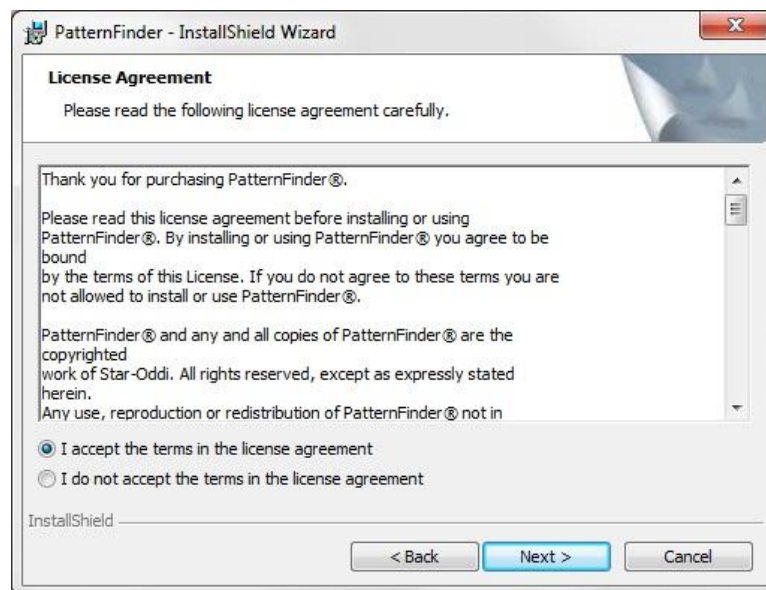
PatternFinder - InstallShield Wizard

License Agreement

Please read the following license agreement carefully.

Thank you for purchasing PatternFinder®.

Please read this license agreement before installing or using PatternFinder®. By installing or using PatternFinder® you agree to be bound
by the terms of this License. If you do not agree to these terms you are not allowed to install or use PatternFinder®.

PatternFinder® and any and all copies of PatternFinder® are the copyrighted
work of Star-Oddi. All rights reserved, except as expressly stated herein.
Any use, reproduction or redistribution of PatternFinder® not in

I accept the terms in the license agreement

I do not accept the terms in the license agreement

InstallShield

< Back

Next >

Cancel